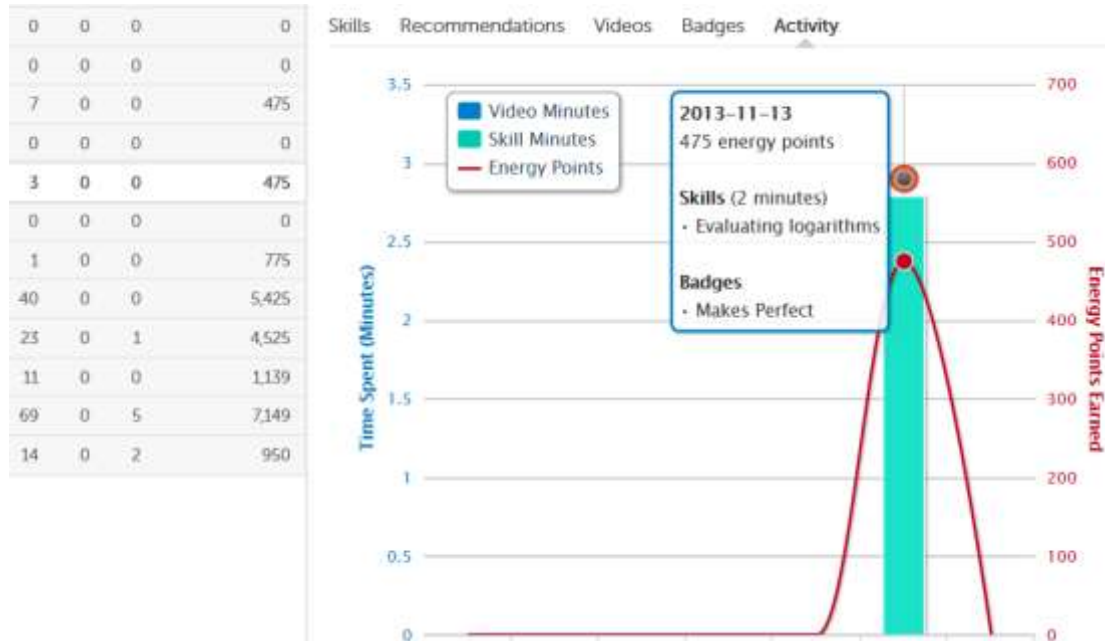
| | | | |
|---|---|---|---|
| 0 | 0 | 0 | 0 |
| 0 | 0 | 0 | 0 |
| 7 | 0 | 0 | 475 |
| 0 | 0 | 0 | 0 |
| 3 | 0 | 0 | 475 |
| 0 | 0 | 0 | 0 |
| 1 | 0 | 0 | 775 |
| 40 | 0 | 0 | 5,425 |
| 23 | 0 | 1 | 4,525 |
| 11 | 0 | 0 | 1,139 |
| 69 | 0 | 5 | 7,149 |
| 14 | 0 | 2 | 950 |

Skills Recommendations Videos Badges Activity

Video Minutes
Skill Minutes
Energy Points

2013-11-13
475 energy points

Skills (2 minutes)
· Evaluating logarithms

Badges
· Makes Perfect

Time Spent (Minutes)
3.5
3
2.5
2
1.5
1
0.5
0

Energy Points Earned
700
600
500
400
300
200
100
0